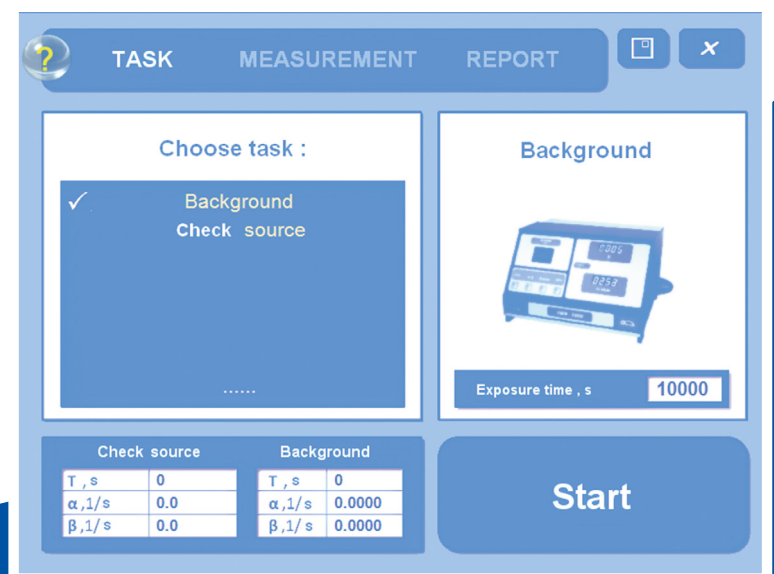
?

TASK MEASUREMENT REPORT

Choose task :

✓ Background

Check source

......

Background

0005

0258

Exposure time , s 10000

Check source

| T , s | 0 |
|---|---|
| α ,1/s | 0.0 |
| β ,1/s | 0.0 |

Background

| T , s | 0 |
|---|---|
| α ,1/s | 0.0000 |
| β ,1/s | 0.0000 |

Start